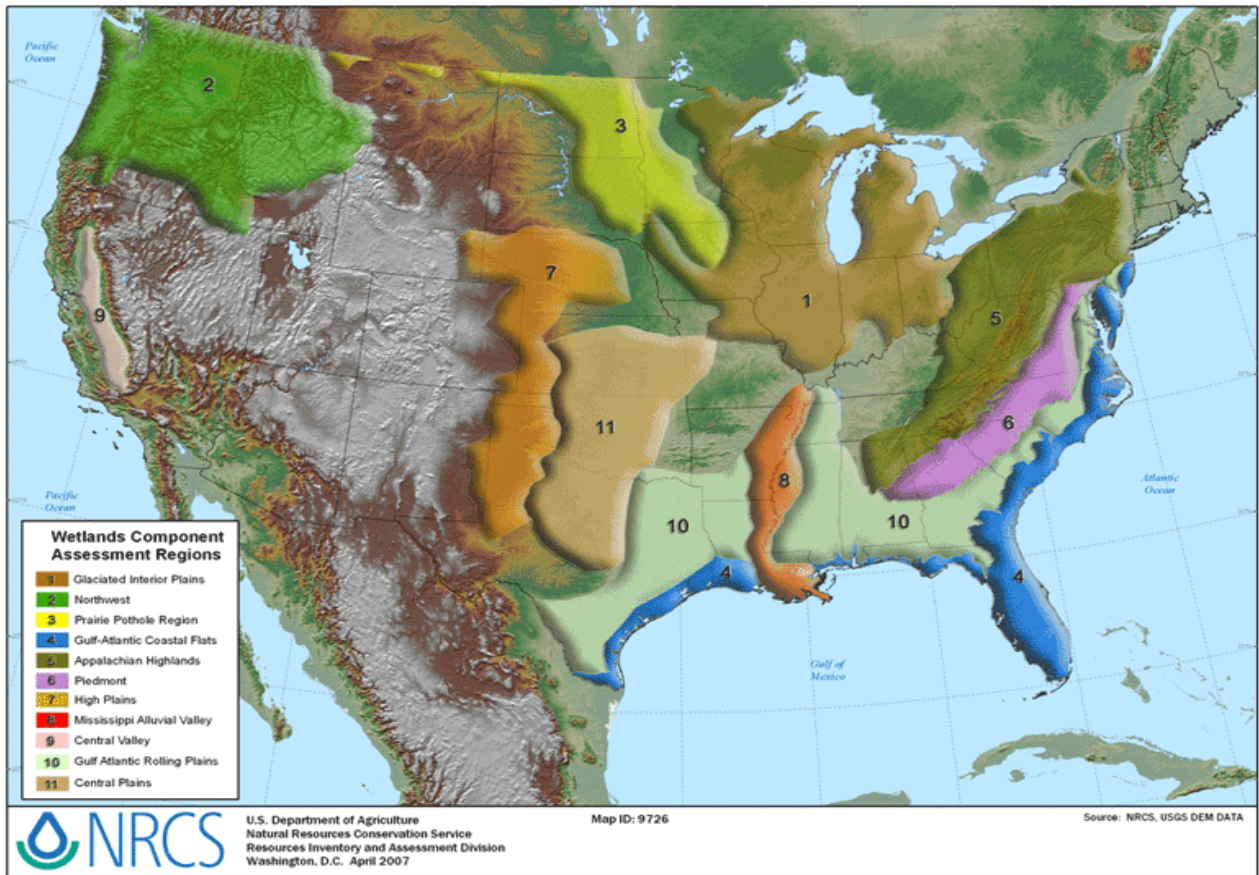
Pacific Ocean

2

3

7

1

5

9

11

6

8

10

10

Atlantic Ocean

Pacific Ocean

4

4

4

Gulf of Mexico

Wetlands Component Assessment Regions

| | |
|---|---|
| 1 | Glaciated Interior Plains |
| 2 | Northwest |
| 3 | Prairie Pothole Region |
| 4 | Gulf-Atlantic Coastal Flats |
| 5 | Appalachian Highlands |
| 6 | Piedmont |
| 7 | High Plains |
| 8 | Mississippi Alluvial Valley |
| 9 | Central Valley |
| 10 | Gulf Atlantic Rolling Plains |
| 11 | Central Plains |

NRCS

U.S. Department of Agriculture
Natural Resources Conservation Service
Resources Inventory and Assessment Division
Washington, D.C. April 2007

Map ID: 9726

Source: NRCS, USGS DEM DATA